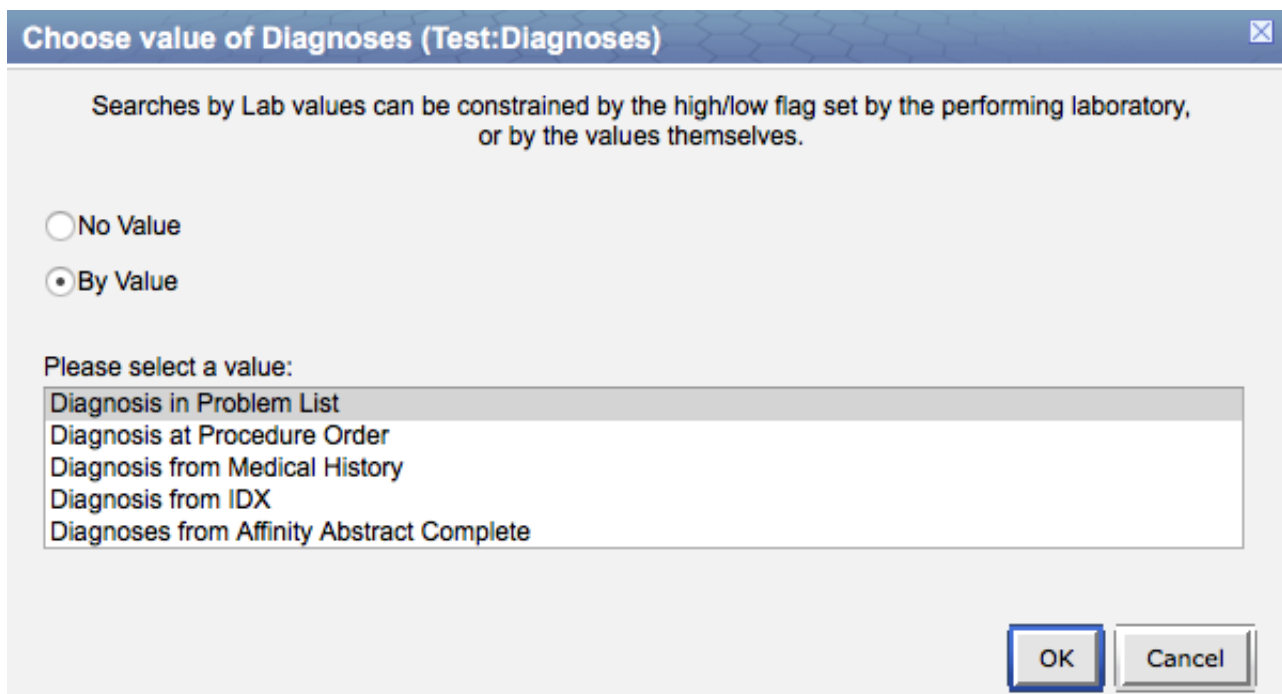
Choose value of Diagnoses (Test:Diagnoses)

Searches by Lab values can be constrained by the high/low flag set by the performing laboratory, or by the values themselves.

No Value

By Value

Please select a value:

Diagnosis in Problem List
Diagnosis at Procedure Order
Diagnosis from Medical History
Diagnosis from IDX
Diagnoses from Affinity Abstract Complete

OK

Cancel